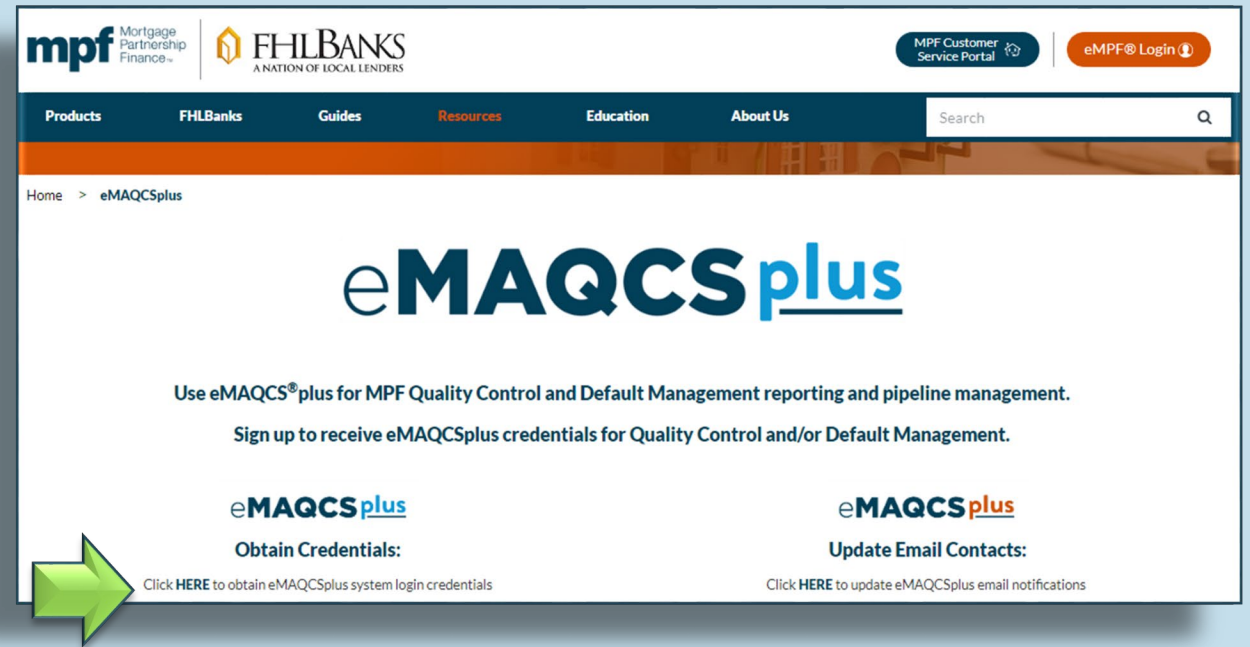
mpf Mortgage Partnership Finance™ FHLBANKS A NATION OF LOCAL LENDERS

MPF Customer Service Portal

eMPF® Login

Products FHLBanks Guides Resources Education About Us

Search

Home > eMAQCSplus

eMAQCS plus

Use eMAQCS®plus for MPF Quality Control and Default Management reporting and pipeline management.

Sign up to receive eMAQCSplus credentials for Quality Control and/or Default Management.

eMAQCS plus

Obtain Credentials:

Click HERE to obtain eMAQCSplus system login credentials

eMAQCS plus

Update Email Contacts:

Click HERE to update eMAQCSplus email notifications